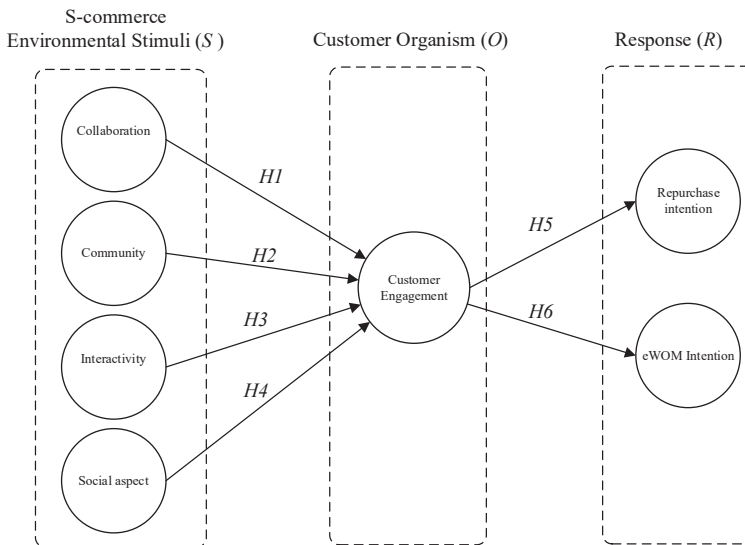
S-commerce Environmental Stimuli (*S*)

Customer Organism (*O*)

Response (*R*)

Collaboration

Community

Interactivity

Social aspect

*H1*

*H2*

*H3*

*H4*

Customer Engagement

*H5*

*H6*

Repurchase intention

eWOM Intention